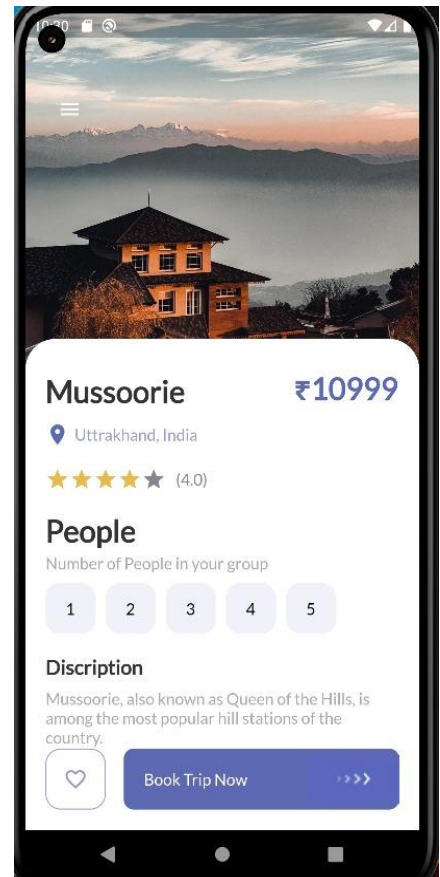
10:30

Mussoorie

₹10999

Uttrakhand, India

(4.0)

People

Number of People in your group

1 2 3 4 5

Discription

Mussoorie, also known as Queen of the Hills, is among the most popular hill stations of the country.

Book Trip Now